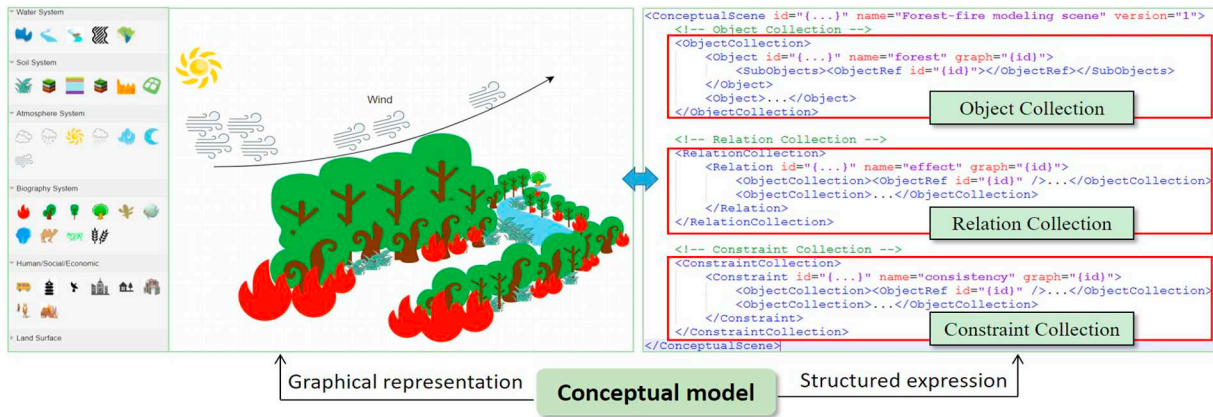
Water System

Soil System

Atmosphere System

Biography System

Human/Social/Economic

Land Surface

Wind

<ConceptualScene id="{...}" name="Forest-fire modeling scene" version="1">
<!-- Object Collection -->
<ObjectCollection>
<Object id="{...}" name="forest" graph="{id}">
<SubObjects><ObjectRef id="{id}"></ObjectRef></SubObjects>
</Object>
<Object>...</Object>
</ObjectCollection>

Object Collection

<!-- Relation Collection -->
<RelationCollection>
<Relation id="{...}" name="effect" graph="{id}">
<ObjectCollection><ObjectRef id="{id}" />...</ObjectCollection>
<ObjectCollection>...</ObjectCollection>
</Relation>
</RelationCollection>

Relation Collection

<!-- Constraint Collection -->
<ConstraintCollection>
<Constraint id="{...}" name="consistency" graph="{id}">
<ObjectCollection><ObjectRef id="{id}" />...</ObjectCollection>
<ObjectCollection>...</ObjectCollection>
</Constraint>
</ConstraintCollection>

Constraint Collection

</ConceptualScene>

Graphical representation

Conceptual model

Structured expression